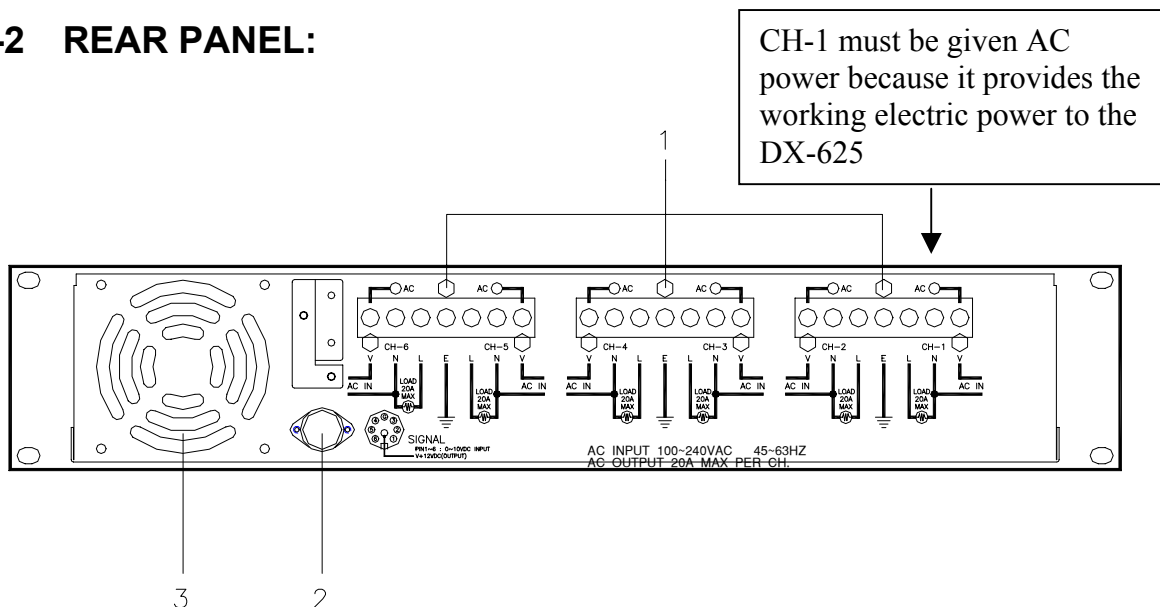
-2 REAR PANEL:

CH-1 must be given AC power because it provides the working electric power to the DX-625

1

AC AC AC AC AC AC

CH-6 CH-5 CH-4 CH-3 CH-2 CH-1

V N L E L N V V N L E L N V V N L E L N V

AC IN AC IN AC IN AC IN AC IN AC IN

LOAD 20A MAX LOAD 20A MAX LOAD 20A MAX LOAD 20A MAX LOAD 20A MAX LOAD 20A MAX

SIGNAL
PIN1~6 : 0~10VDC INPUT
V+12VDC(OUTPUT)

AC INPUT 100~240VAC 45~63HZ
AC OUTPUT 20A MAX PER CH.

3 2